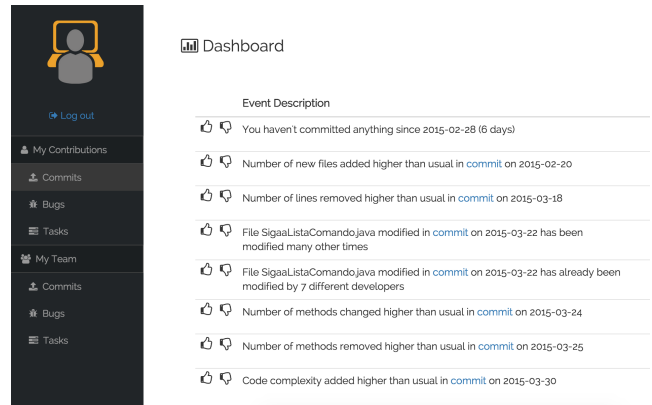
Log out

My Contributions

Commits

Bugs

Tasks

My Team

Commits

Bugs

Tasks

Dashboard

| Event Description |
|---|
| You haven't committed anything since 2015-02-28 (6 days) |
| Number of new files added higher than usual in commit on 2015-02-20 |
| Number of lines removed higher than usual in commit on 2015-03-18 |
| File SigaaListaComando.java modified in commit on 2015-03-22 has been modified many other times |
| File SigaaListaComando.java modified in commit on 2015-03-22 has already been modified by 7 different developers |
| Number of methods changed higher than usual in commit on 2015-03-24 |
| Number of methods removed higher than usual in commit on 2015-03-25 |
| Code complexity added higher than usual in commit on 2015-03-30 |